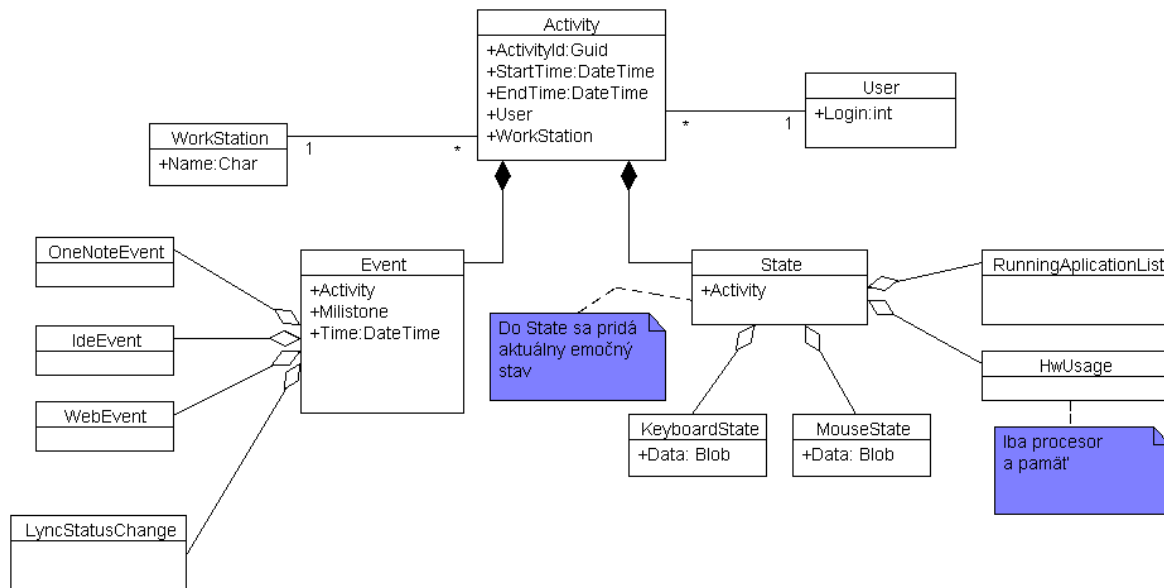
Activity
+ActivityId:Guid
+StartTime:DateTime
+EndTime:DateTime
+User
+WorkStation

User
+Login:int

*
1

WorkStation
+Name:Char

1
*

OneNoteEvent

IdeEvent

WebEvent

LyncStatusChange

Event
+Activity
+Milistone
+Time:DateTime

State
+Activity

Do State sa pridá aktuálny emočný stav

RunningAplicationList

HwUsage

Iba procesor a pamäť

KeyboardState
+Data: Blob

MouseState
+Data: Blob